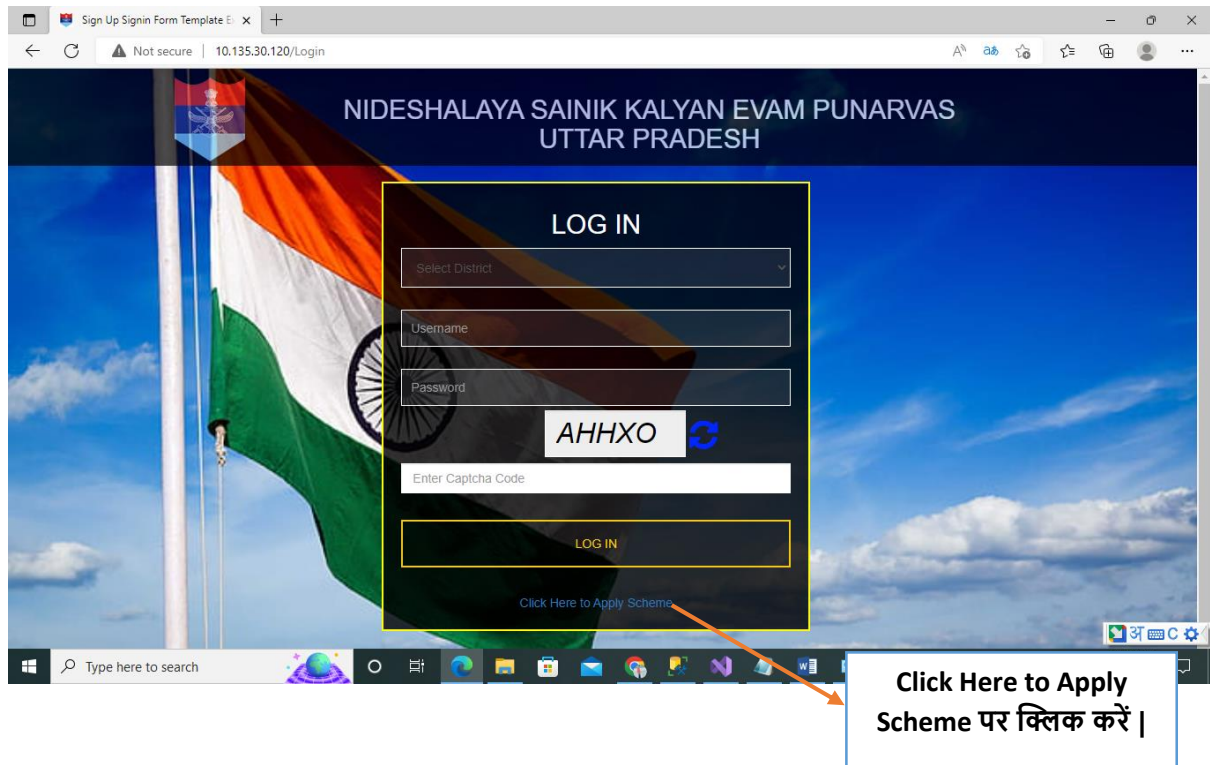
Sign Up Signin Form Template E

Not secure | 10.135.30.120/Login

NIDESHALAYA SAINIK KALYAN EVAM PUNARVAS
UTTAR PRADESH

LOG IN

Select District

Username

Password

AHHXO

Enter Captcha Code

LOG IN

Click Here to Apply Scheme

अ C

Type here to search

Click Here to Apply Scheme पर क्लिक करें |